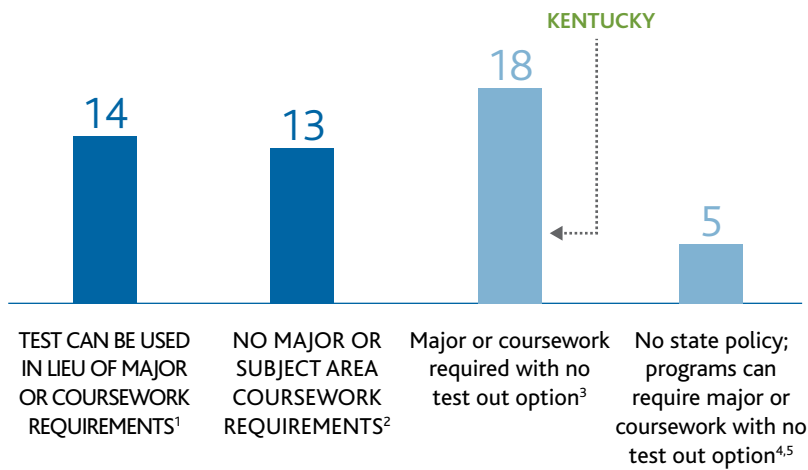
KENTUCKY

14

13

18

5

TEST CAN BE USED IN LIEU OF MAJOR OR COURSEWORK REQUIREMENTS$^{1}$

NO MAJOR OR SUBJECT AREA COURSEWORK REQUIREMENTS$^{2}$

Major or coursework required with no test out option$^{3}$

No state policy; programs can require major or coursework with no test out option$^{4,5}$